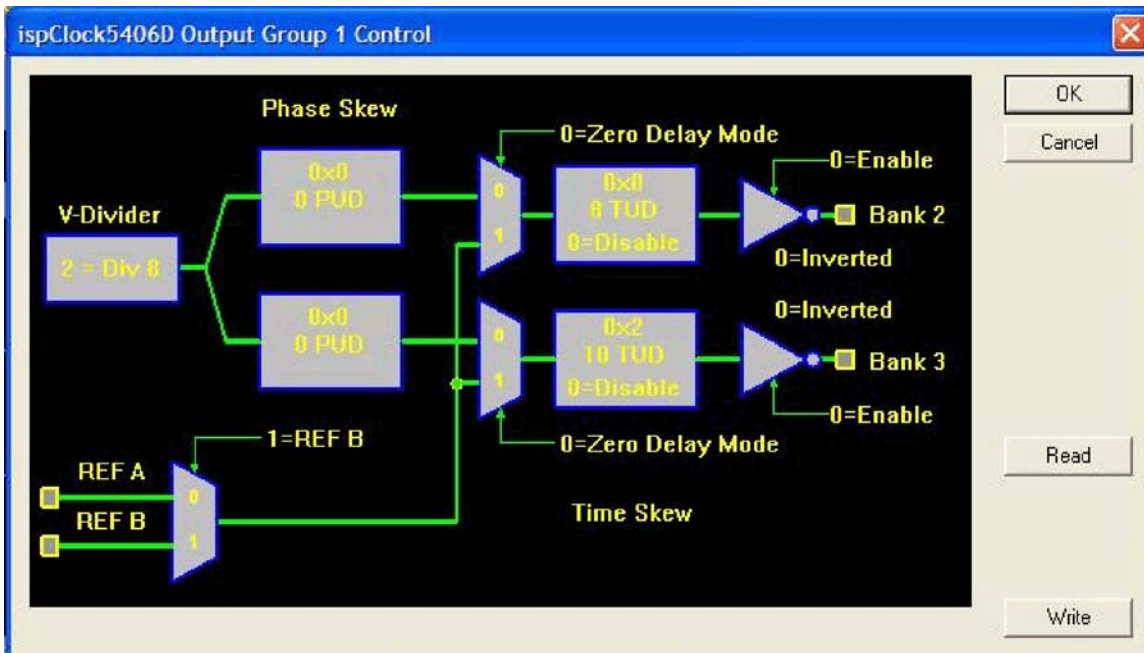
ispClock5406D Output Group 1 Control

Phase Skew

V-Divider

2 = Div 8

0x0
0 PUD

0x0
0 PUD

0=Zero Delay Mode

0
1

0x0
8 TUD
0=Disable

0=Enable

Bank 2

0=Inverted

0=Inverted

0
1

0x2
10 TUD
0=Disable

Bank 3

0=Enable

0=Zero Delay Mode

1=REF B

REF A

REF B

0
1

Time Skew

OK

Cancel

Read

Write